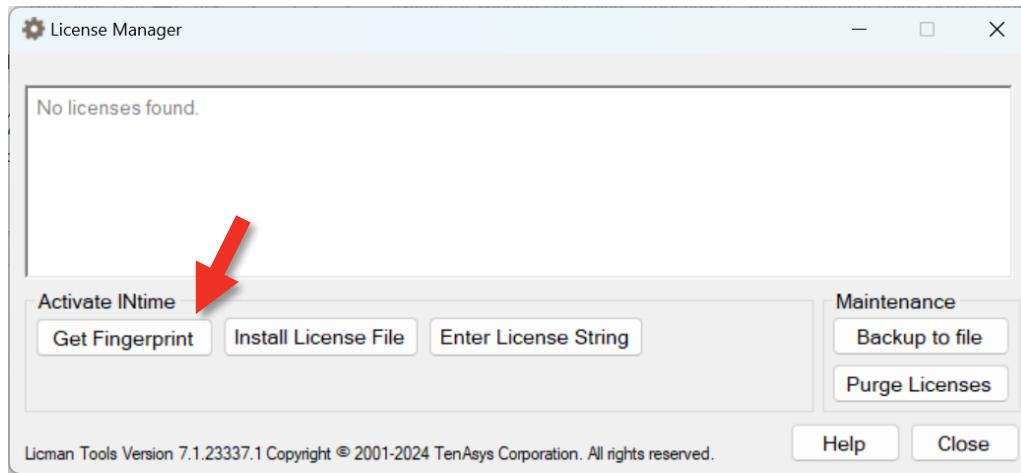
License Manager

No licenses found.

Activate INtime

Get Fingerprint

Install License File

Enter License String

Maintenance

Backup to file

Purge Licenses

Licman Tools Version 7.1.23337.1 Copyright © 2001-2024 TenAsys Corporation. All rights reserved.

Help

Close